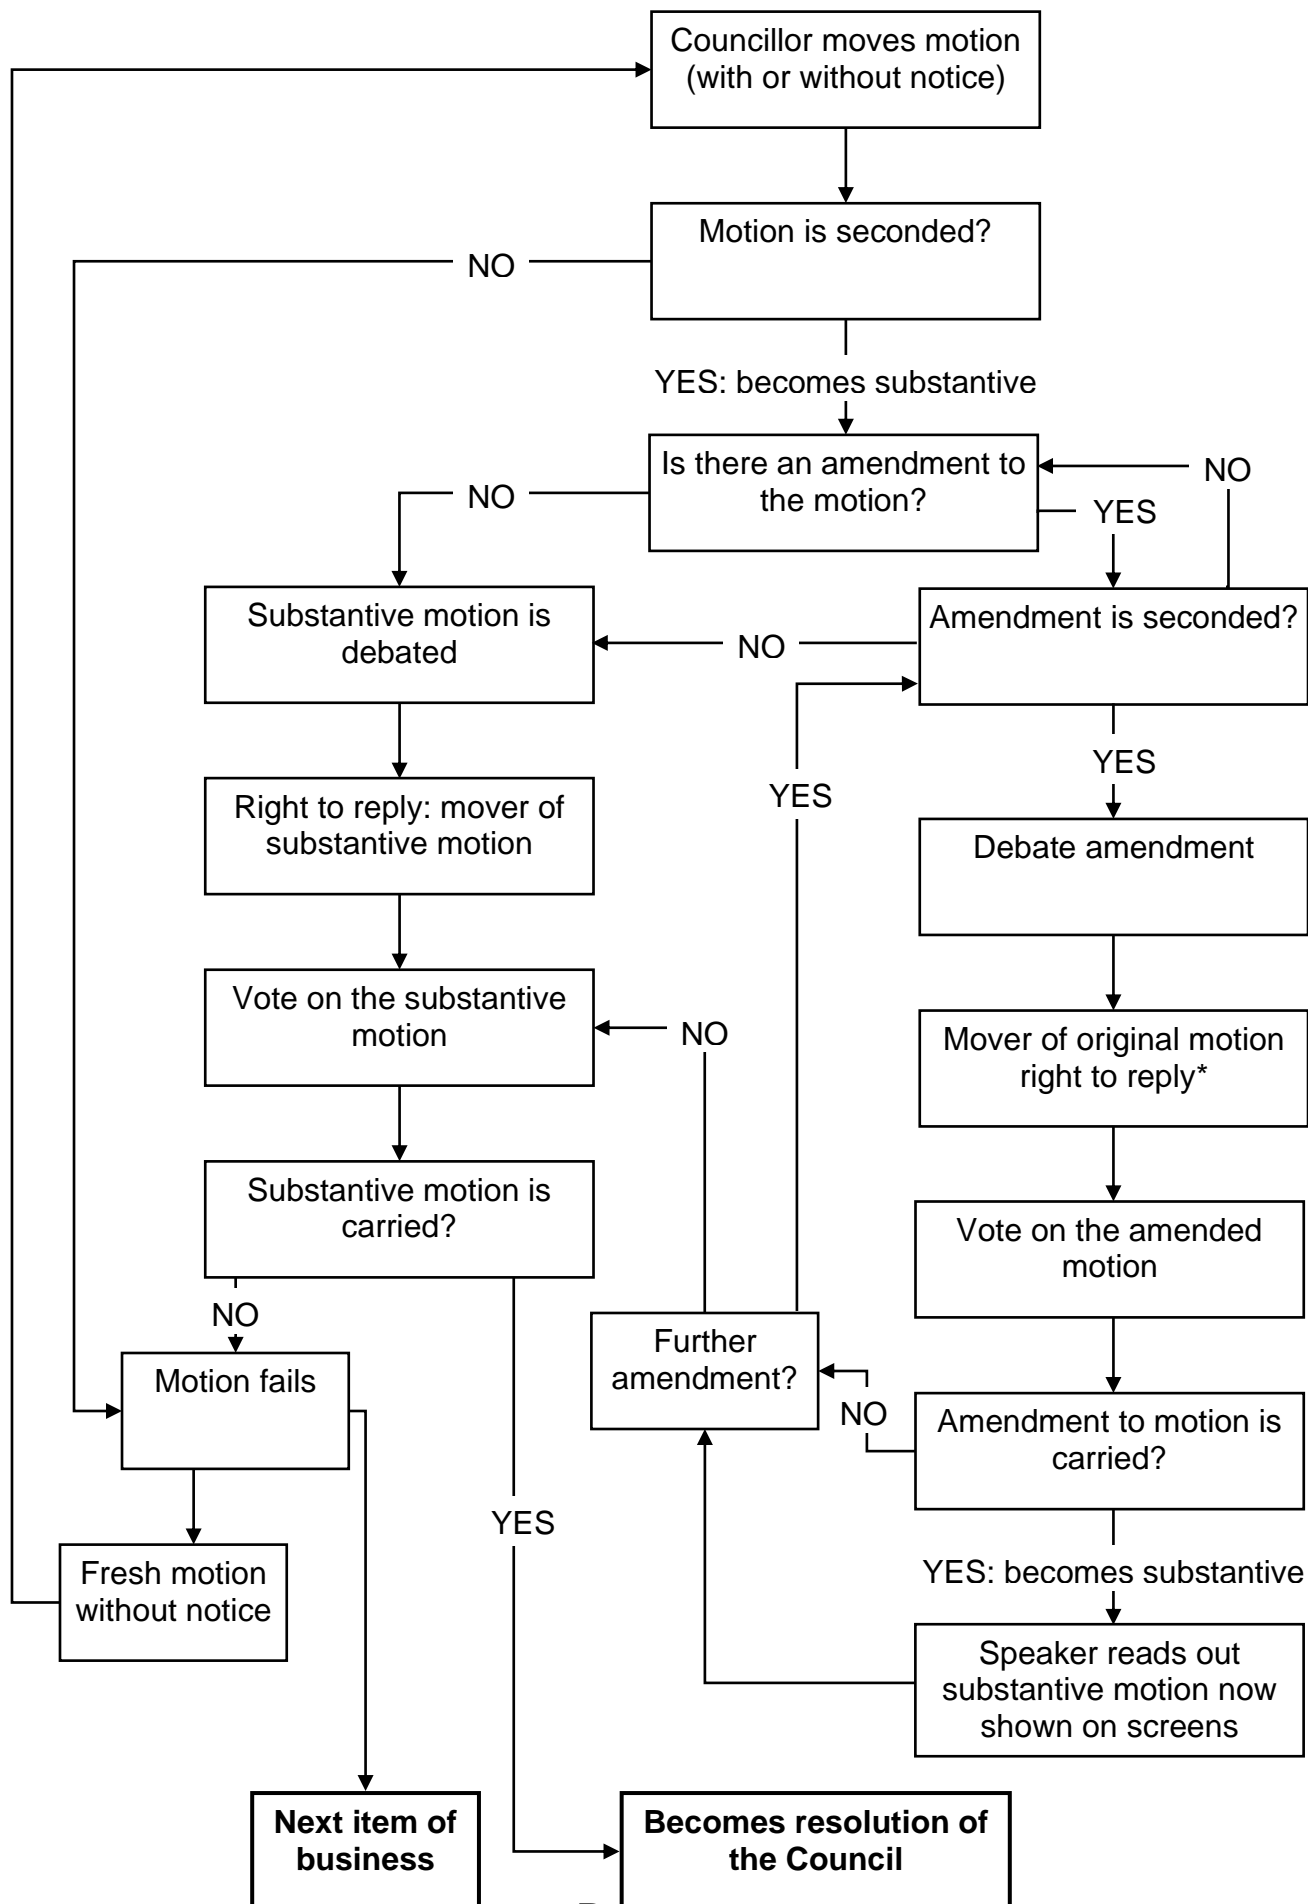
Councillor moves motion (with or without notice)

Motion is seconded?

NO

YES: becomes substantive

Is there an amendment to the motion?

NO

NO

YES

Substantive motion is debated

NO

Amendment is seconded?

YES

YES

Right to reply: mover of substantive motion

Debate amendment

Vote on the substantive motion

NO

Mover of original motion right to reply*

Substantive motion is carried?

Vote on the amended motion

NO

Further amendment?

Motion fails

NO

Amendment to motion is carried?

YES

Fresh motion without notice

YES: becomes substantive

Speaker reads out substantive motion now shown on screens

**Next item of business**

**Becomes resolution of the Council**